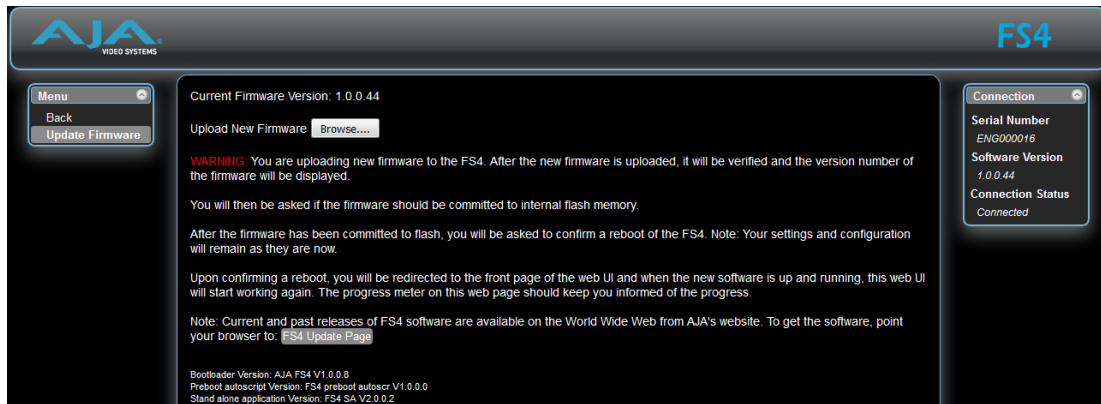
AJA VIDEO SYSTEMS

FS4

Menu
Back
Update Firmware

Current Firmware Version: 1.0.0.44

Upload New Firmware Browse....

WARNING: You are uploading new firmware to the FS4. After the new firmware is uploaded, it will be verified and the version number of the firmware will be displayed.

You will then be asked if the firmware should be committed to internal flash memory.

After the firmware has been committed to flash, you will be asked to confirm a reboot of the FS4. Note: Your settings and configuration will remain as they are now.

Upon confirming a reboot, you will be redirected to the front page of the web UI and when the new software is up and running, this web UI will start working again. The progress meter on this web page should keep you informed of the progress.

Note: Current and past releases of FS4 software are available on the World Wide Web from AJA's website. To get the software, point your browser to: FS4 Update Page

Bootloader Version: AJA FS4 V1.0.0.8
Preboot autoscript Version: FS4 preboot autoscr V1.0.0.0
Stand alone application Version: FS4 SA V2.0.0.2

Connection
Serial Number
ENG000016
Software Version
1.0.0.44
Connection Status
Connected